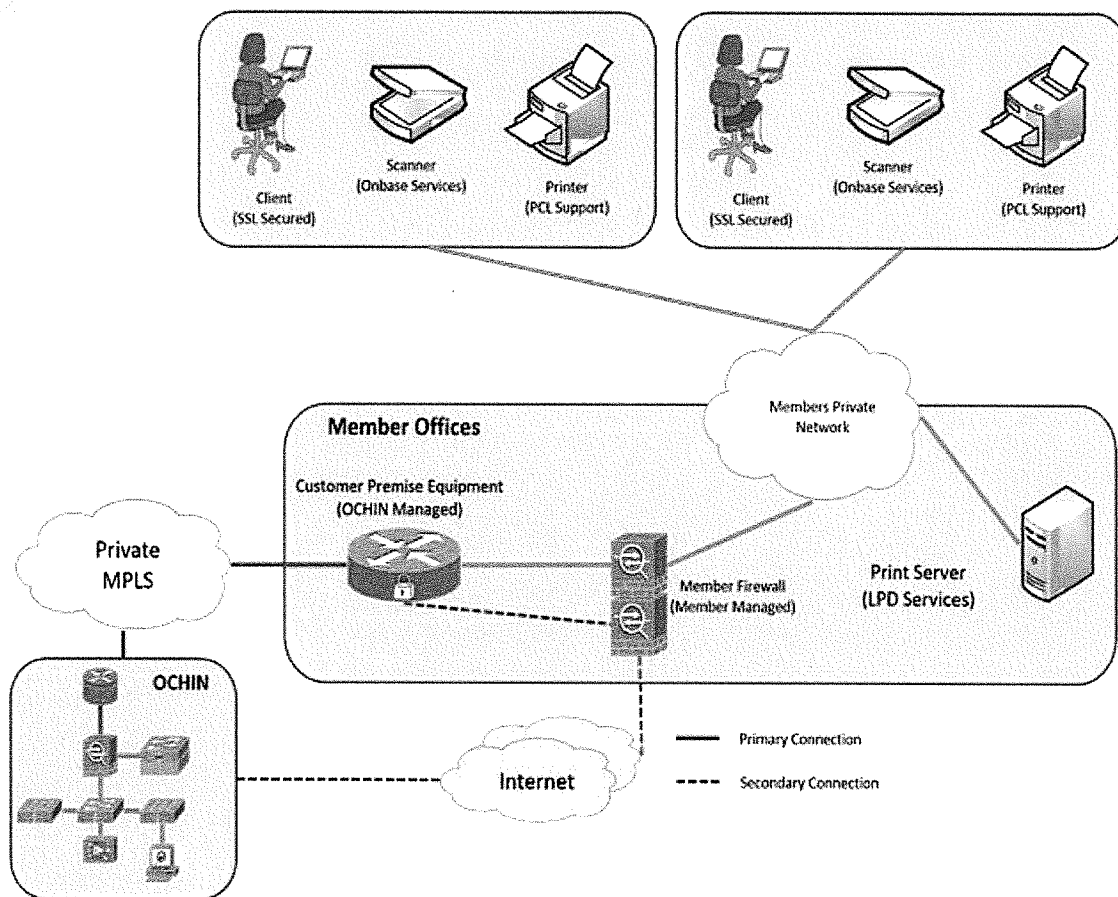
Client (SSL Secured)

Scanner (Onbase Services)

Printer (PCL Support)

Client (SSL Secured)

Scanner (Onbase Services)

Printer (PCL Support)

Members Private Network

Member Offices

Customer Premise Equipment (OCHIN Managed)

Private MPLS

Member Firewall (Member Managed)

Print Server (LPD Services)

OCHIN

Internet

Primary Connection

Secondary Connection